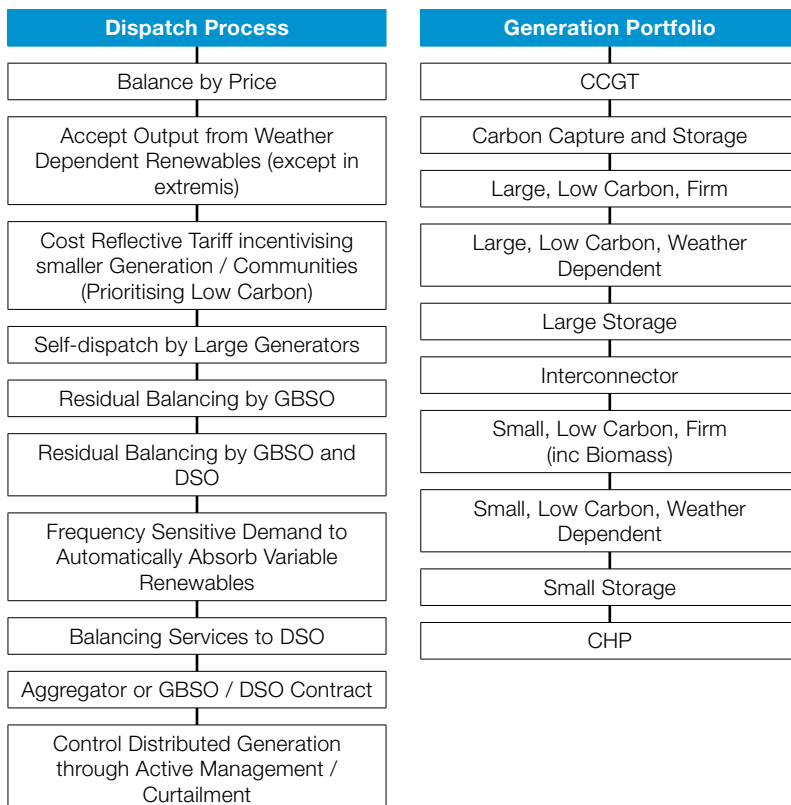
Dispatch Process

Balance by Price

Accept Output from Weather Dependent Renewables (except in extremis)

Cost Reflective Tariff incentivising smaller Generation / Communities (Prioritising Low Carbon)

Self-dispatch by Large Generators

Residual Balancing by GBSO

Residual Balancing by GBSO and DSO

Frequency Sensitive Demand to Automatically Absorb Variable Renewables

Balancing Services to DSO

Aggregator or GBSO / DSO Contract

Control Distributed Generation through Active Management / Curtailment

Generation Portfolio

CCGT

Carbon Capture and Storage

Large, Low Carbon, Firm

Large, Low Carbon, Weather Dependent

Large Storage

Interconnector

Small, Low Carbon, Firm (inc Biomass)

Small, Low Carbon, Weather Dependent

Small Storage

CHP